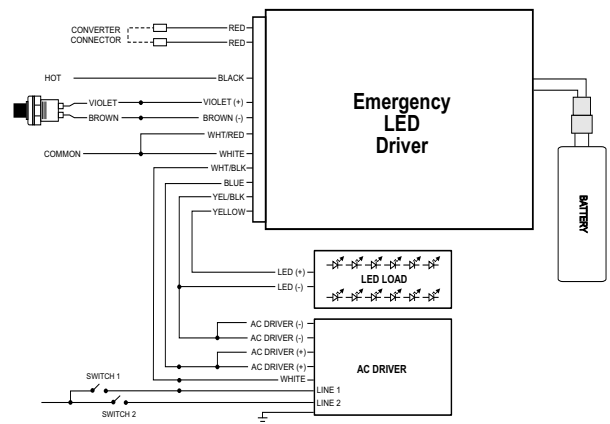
CONVERTER
CONNECTOR
RED
RED
HOT
BLACK
VIOLET
VIOLET (+)
BROWN
BROWN (-)
WHT/RED
COMMON
WHITE
WHT/BLK
BLUE
YEL/BLK
YELLOW

Emergency
LED
Driver

BATTERY

LED (+)
LED (-)
LED LOAD

AC DRIVER (-)
AC DRIVER (-)
AC DRIVER (+)
AC DRIVER (+)
WHITE
AC DRIVER
SWITCH 1
LINE 1
LINE 2
SWITCH 2